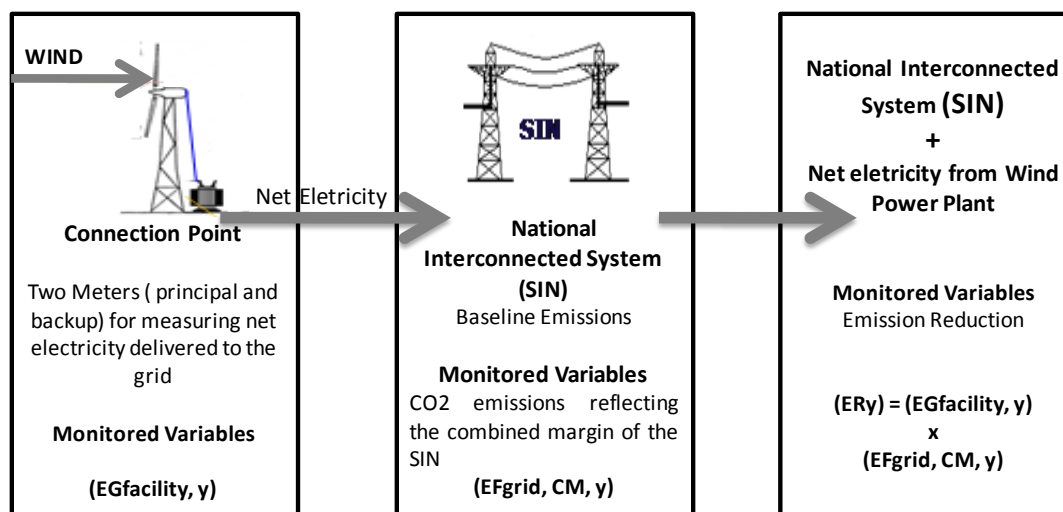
WIND

Connection Point

Two Meters ( principal and backup) for measuring net electricity delivered to the grid

Monitored Variables

(EGfacility, y)

Net Eletricity

SIN

National Interconnected System (SIN)
Baseline Emissions

Monitored Variables
CO2 emissions reflecting the combined margin of the SIN
(EFgrid, CM, y)

National Interconnected System (SIN)
+
Net eletricity from Wind Power Plant

Monitored Variables
Emission Reduction

(ERy) = (EGfacility, y)
x
(EFgrid, CM, y)